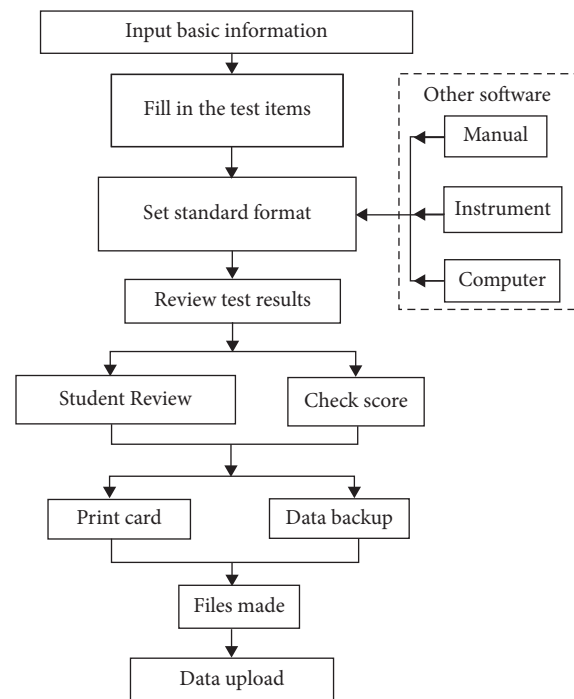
Input basic information

Fill in the test items

Other software

Manual

Set standard format

Instrument

Computer

Review test results

Student Review

Check score

Print card

Data backup

Files made

Data upload